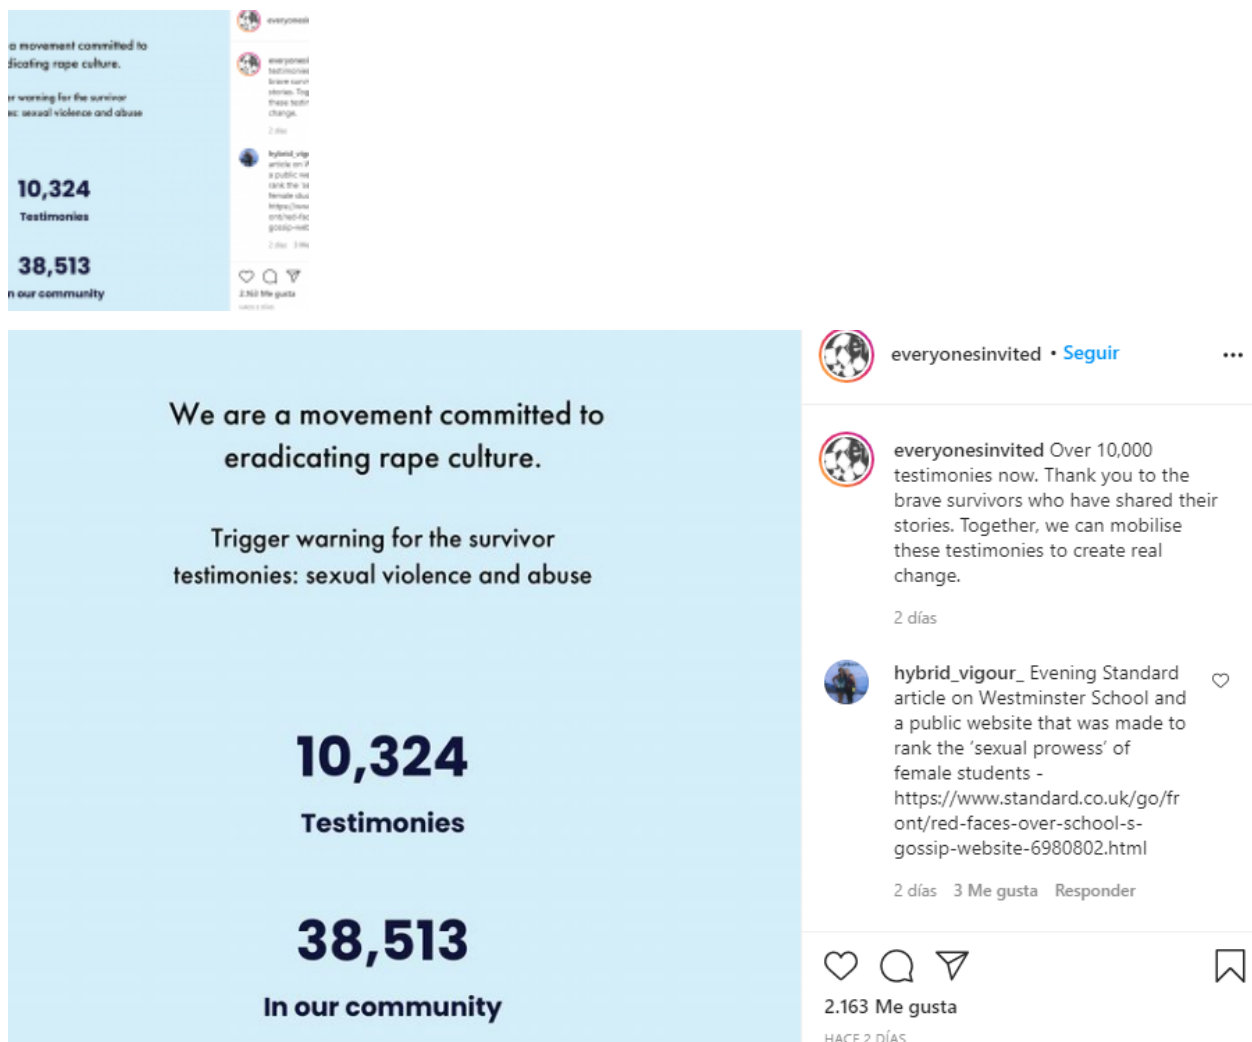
a movement committed to
dicating rape culture.

r warning for the survivor
es: sexual violence and abuse

10,324
Testimonies

38,513
n our community

everyonesi

everyonesi
testimonie
brave survi
stories. Tog
these testi
change.

2 días

hybrid_vig
article on W
a public we
rank the 's
female stu
https://ww
ont/red-fac
gossip-web

2 días 3 Me

2.163 Me gusta

We are a movement committed to eradicating rape culture.

Trigger warning for the survivor testimonies: sexual violence and abuse

10,324
Testimonies

38,513
In our community

everyonesinvited • Seguir

everyonesinvited Over 10,000 testimonies now. Thank you to the brave survivors who have shared their stories. Together, we can mobilise these testimonies to create real change.

2 días

hybrid_vigour_ Evening Standard article on Westminster School and a public website that was made to rank the 'sexual prowess' of female students - https://www.standard.co.uk/go/front/red-faces-over-school-s-gossip-website-6980802.html

2 días 3 Me gusta Responder

2.163 Me gusta

HACE 2 DÍAS